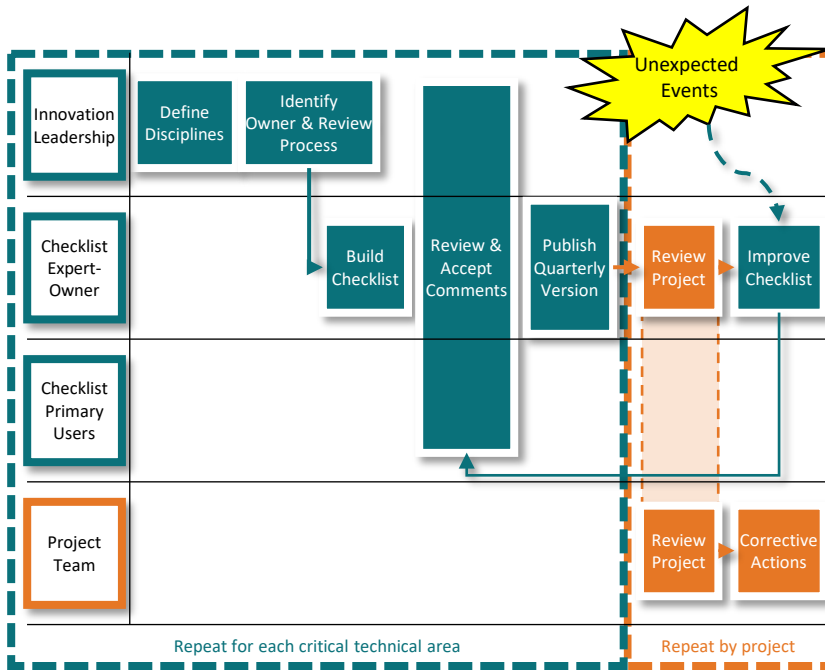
Unexpected Events

Innovation Leadership

Define Disciplines

Identify Owner & Review Process

Checklist Expert-Owner

Build Checklist

Review & Accept Comments

Publish Quarterly Version

Review Project

Improve Checklist

Checklist Primary Users

Project Team

Review Project

Corrective Actions

Repeat for each critical technical area

Repeat by project